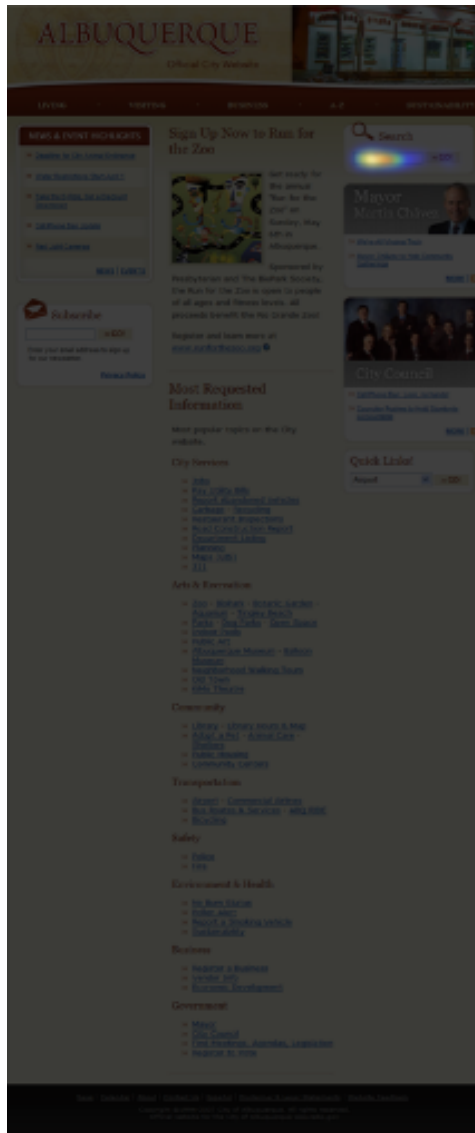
ALBUQUERQUE
Official City Website

LIVING
VISITING
BUSINESS
A-Z
SUSTAINABILITY

NEWS & EVENT HIGHLIGHTS

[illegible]
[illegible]
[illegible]
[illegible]
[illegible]

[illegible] | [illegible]

Subscribe

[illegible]

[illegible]

Sign Up Now to Run for the Zoo

Get ready for the annual "Run for the Zoo" on Sunday, May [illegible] in Albuquerque. Sponsored by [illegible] and The BioPark Society, the Run for the Zoo is open to people of all ages and fitness levels. All proceeds benefit the Rio Grande Zoo!

Register and learn more at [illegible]

Most Requested Information

Most popular topics on the City website.

City Services

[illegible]

Arts & Recreation

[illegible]

Community

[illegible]

Transportation

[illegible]

Safety

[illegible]

Environment & Health

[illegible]

Business

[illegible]

Government

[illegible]

Search

Mayor
Martin Chávez

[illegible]

City Council

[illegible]

Quick Links!

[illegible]

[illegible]